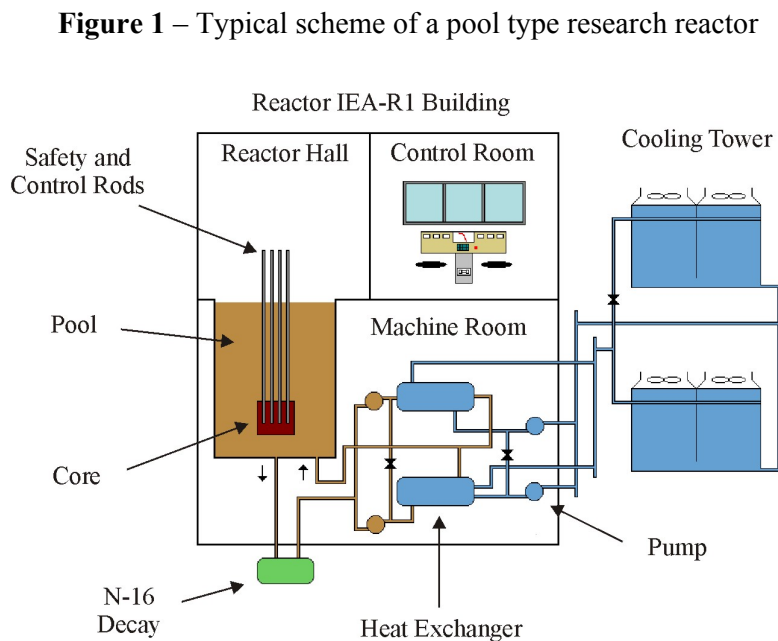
**Figure 1** – Typical scheme of a pool type research reactor

Reactor IEA-R1 Building

Reactor Hall

Control Room

Cooling Tower

Safety and Control Rods

Pool

Machine Room

Core

Pump

N-16 Decay

Heat Exchanger